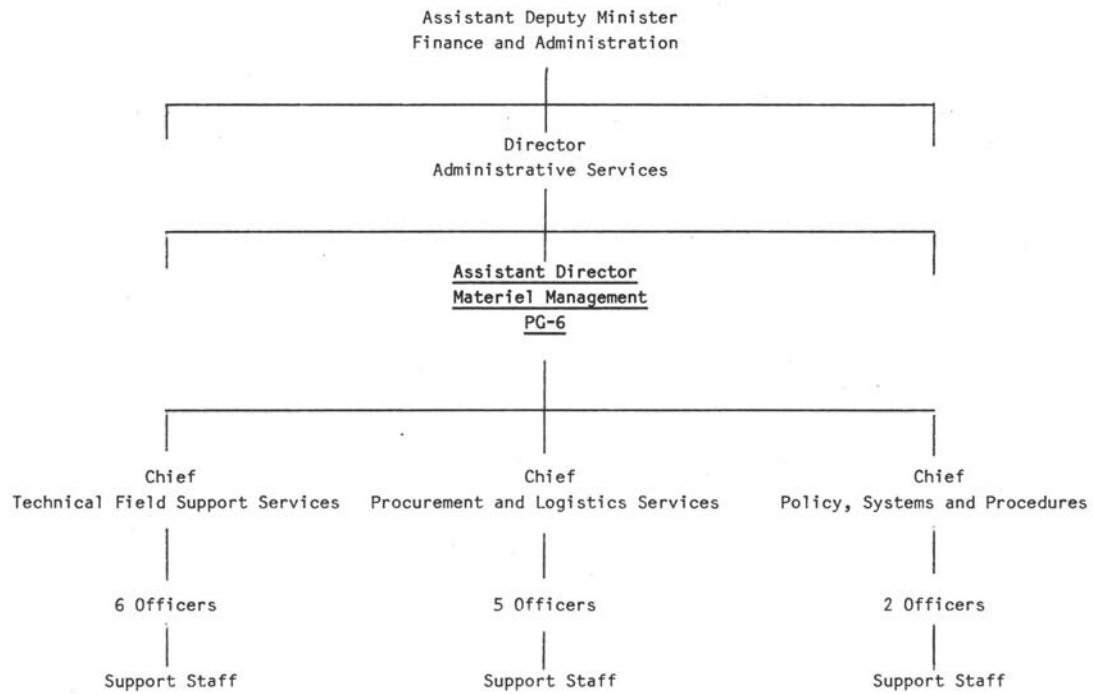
Assistant Deputy Minister
Finance and Administration

Director
Administrative Services

Assistant Director
Materiel Management
PG-6

Chief
Technical Field Support Services

6 Officers

Support Staff

Chief
Procurement and Logistics Services

5 Officers

Support Staff

Chief
Policy, Systems and Procedures

2 Officers

Support Staff